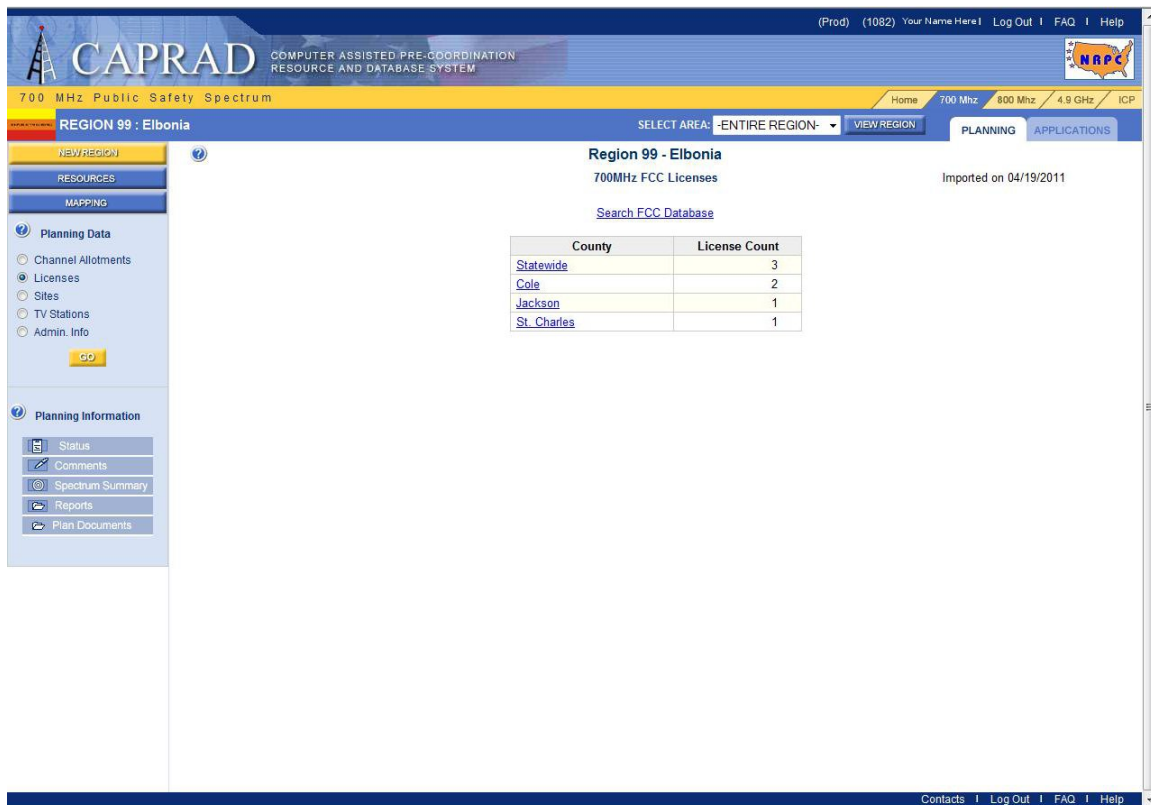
(Prod) (1082) Your Name Here | Log Out | FAQ | Help

CAPRAD COMPUTER ASSISTED PRE-COORDINATION RESOURCE AND DATABASE SYSTEM

NRPC

700 MHz Public Safety Spectrum

Home 700 Mhz 800 Mhz 4.9 GHz ICP

REGION 99 : Elbonia

SELECT AREA: -ENTIRE REGION- VIEW REGION

PLANNING APPLICATIONS

NEW REGION

RESOURCES

MAPPING

Planning Data

Channel Allotments
Licenses
Sites
TV Stations
Admin. Info

GO

Planning Information

Status
Comments
Spectrum Summary
Reports
Plan Documents

Region 99 - Elbonia

700MHz FCC Licenses

Imported on 04/19/2011

Search FCC Database

| County | License Count |
|---|---|
| Statewide | 3 |
| Cole | 2 |
| Jackson | 1 |
| St. Charles | 1 |

Contacts | Log Out | FAQ | Help